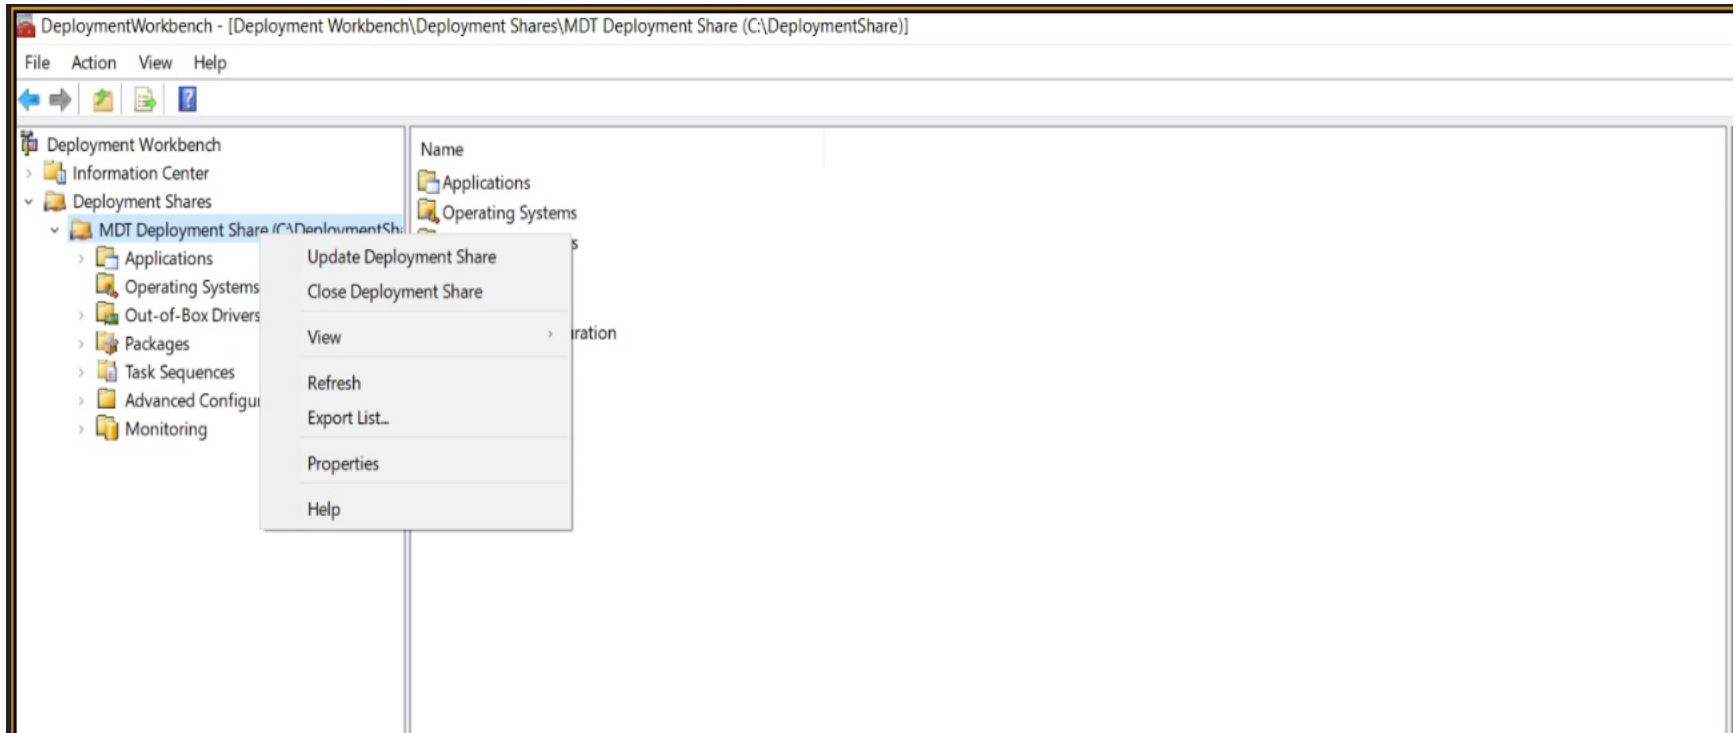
DeploymentWorkbench - [Deployment Workbench\Deployment Shares\MDT Deployment Share (C:\DeploymentShare)]

File Action View Help

Deployment Workbench
Information Center
Deployment Shares
MDT Deployment Share (C:\DeploymentSh
Applications
Operating Systems
Out-of-Box Drivers
Packages
Task Sequences
Advanced Configu
Monitoring

Name
Applications
Operating Systems
s
ration

Update Deployment Share
Close Deployment Share
View
Refresh
Export List...
Properties
Help